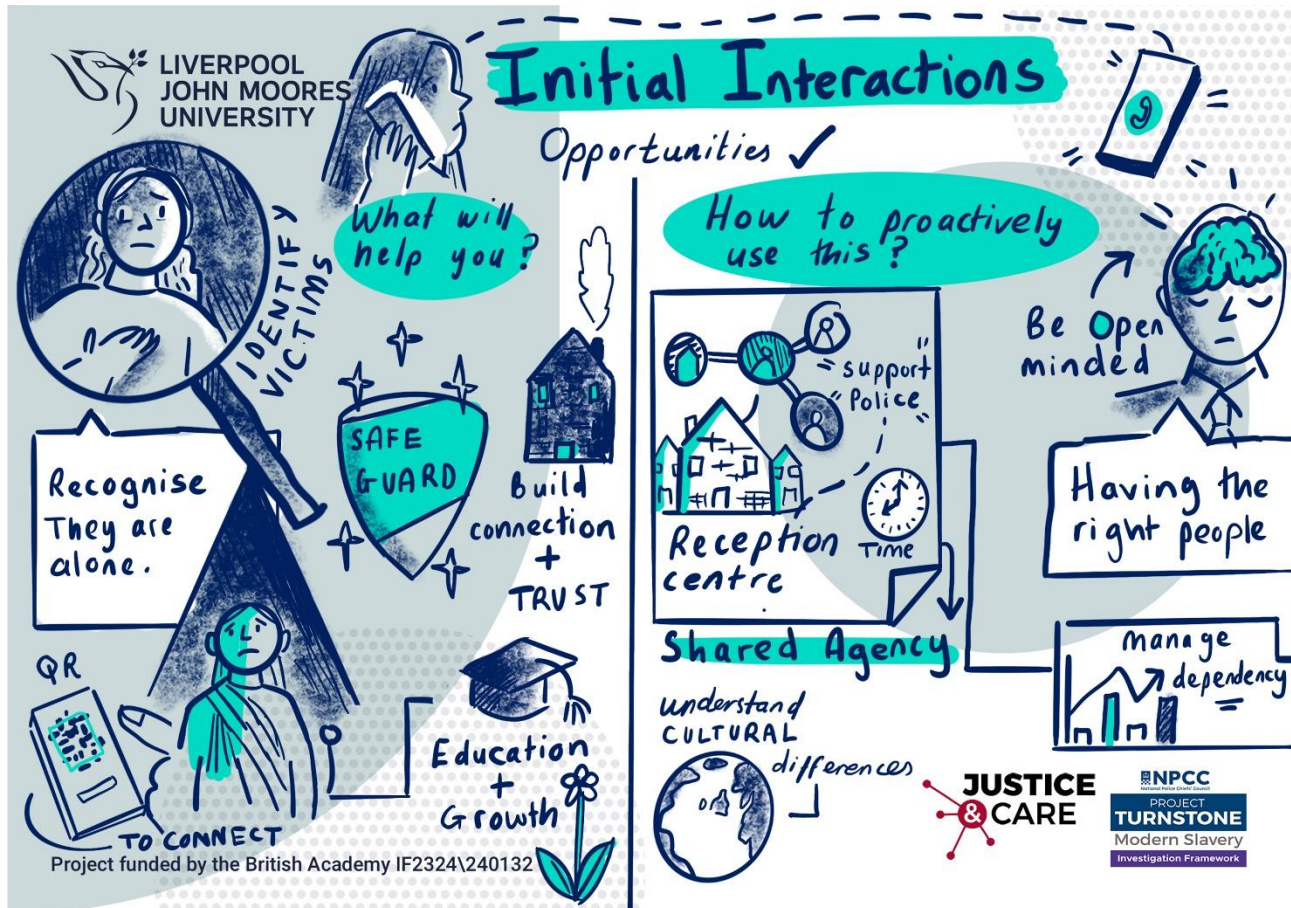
LIVERPOOL JOHN MOORES UNIVERSITY

Initial Interactions

Opportunities ✓

What will help you?

IDENTIFY VICTIMS

Recognise They are alone.

SAFE GUARD

Build connection + TRUST

QR

TO CONNECT

Education + Growth

How to proactively use this?

"support" Police

Reception centre

Time

Shared Agency

understand CULTURAL differences

Be Open minded

Having the right people

manage dependency

JUSTICE & CARE

NPCC National Police Chiefs' Council

PROJECT TURNSTONE Modern Slavery Investigation Framework

Project funded by the British Academy IF2324\240132